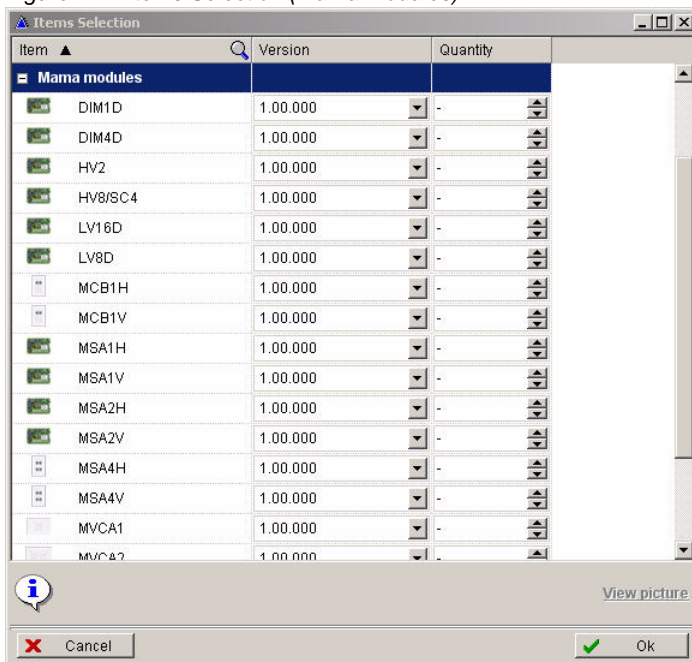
Items Selection

| Item ▲ | Version | Quantity |
|---|---|---|
| Mama modules | | |
| DIM1D | 1.00.000 | - |
| DIM4D | 1.00.000 | - |
| HV2 | 1.00.000 | - |
| HV8/SC4 | 1.00.000 | - |
| LV16D | 1.00.000 | - |
| LV8D | 1.00.000 | - |
| MCB1H | 1.00.000 | - |
| MCB1V | 1.00.000 | - |
| MSA1H | 1.00.000 | - |
| MSA1V | 1.00.000 | - |
| MSA2H | 1.00.000 | - |
| MSA2V | 1.00.000 | - |
| MSA4H | 1.00.000 | - |
| MSA4V | 1.00.000 | - |
| MVCA1 | 1.00.000 | - |
| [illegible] | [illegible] | |

View picture

Cancel

Ok